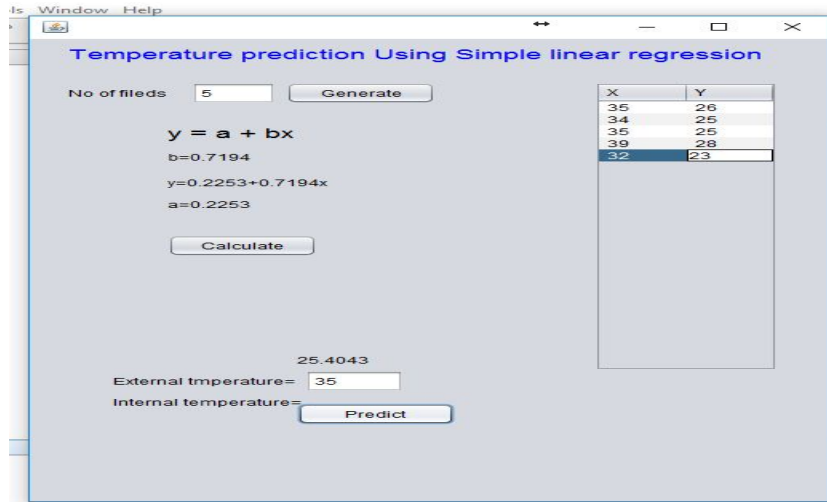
ls Window Help

Temperature prediction Using Simple linear regression

No of fileds 5 Generate

y = a + bx

b=0.7194

y=0.2253+0.7194x

a=0.2253

Calculate

| X | Y |
|---|---|
| 35 | 26 |
| 34 | 25 |
| 35 | 25 |
| 39 | 28 |
| 32 | 23 |

25.4043

External tmperature= 35

Internal temperature=

Predict